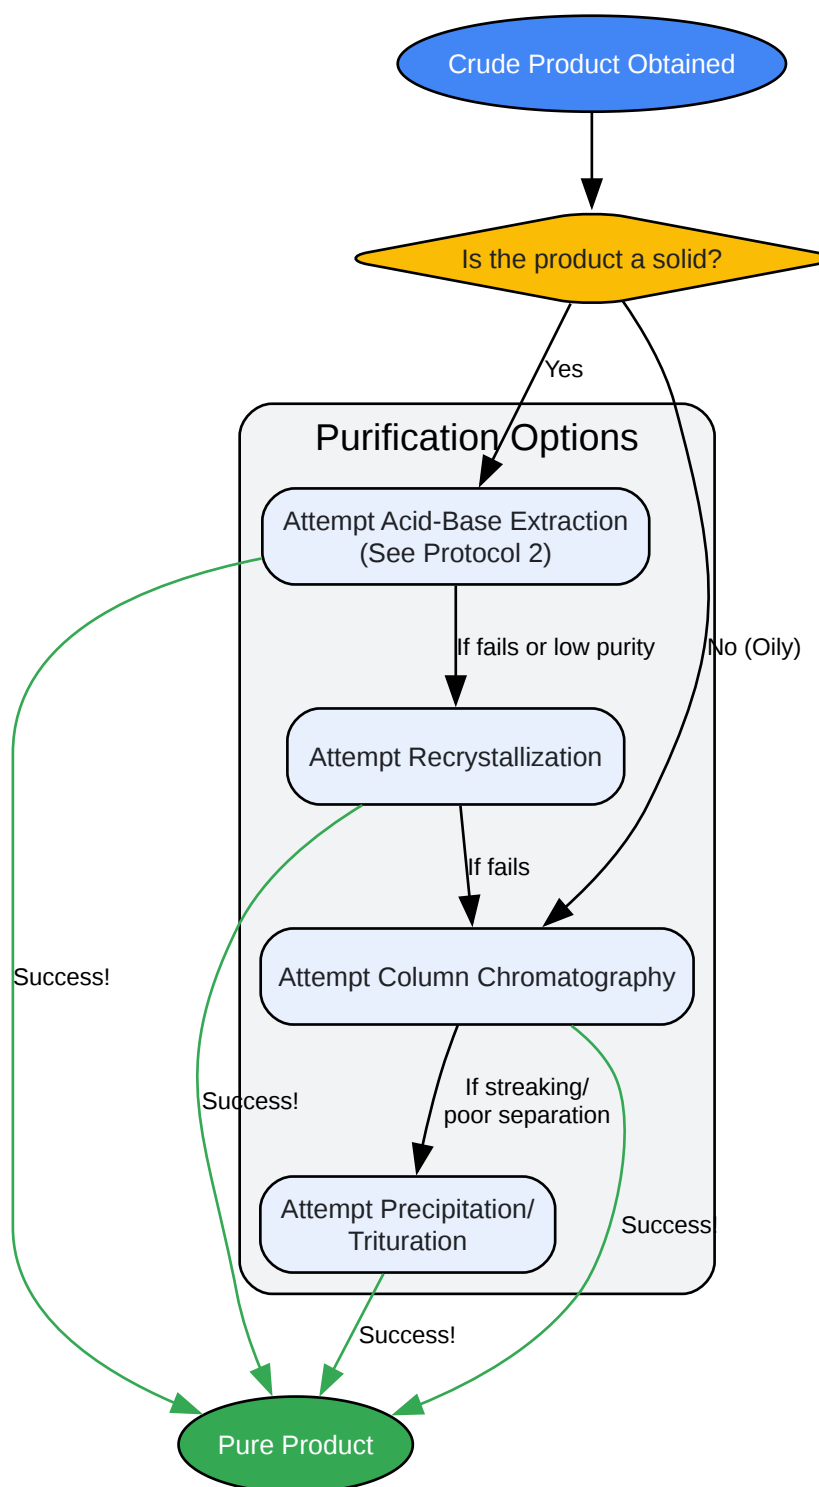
Crude Product Obtained

Is the product a solid?

Yes

No (Oily)

Purification Options

Attempt Acid-Base Extraction (See Protocol 2)

If fails or low purity

Attempt Recrystallization

If fails

Attempt Column Chromatography

If streaking/ poor separation

Attempt Precipitation/ Trituration

Success!

Success!

Success!

Success!

Pure Product